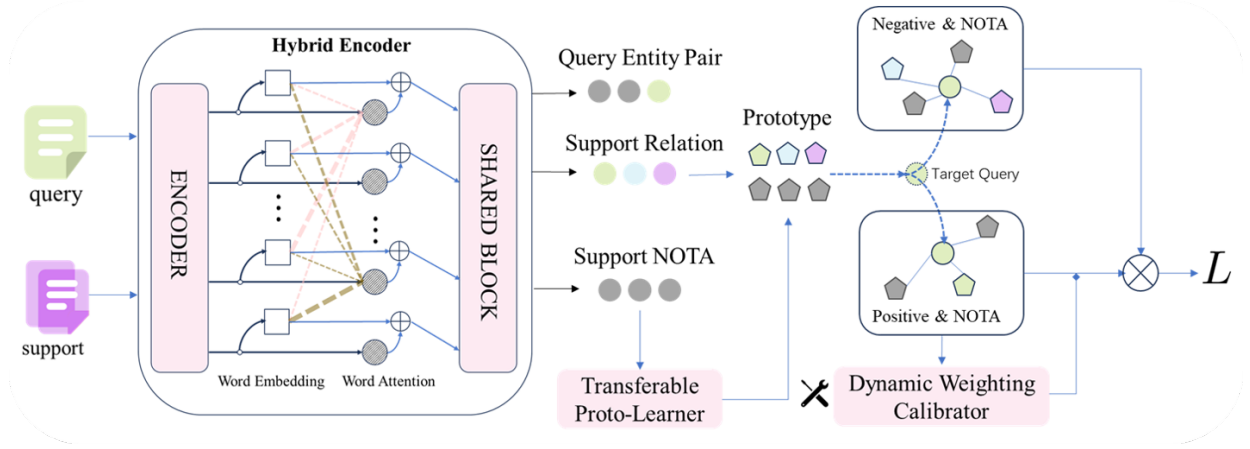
query

support

Hybrid Encoder

ENCODER

SHARED BLOCK

Word Embedding Word Attention

Query Entity Pair

Support Relation

Support NOTA

Prototype

Transferable Proto-Learner

Negative & NOTA

Target Query

Positive & NOTA

Dynamic Weighting Calibrator

$L$